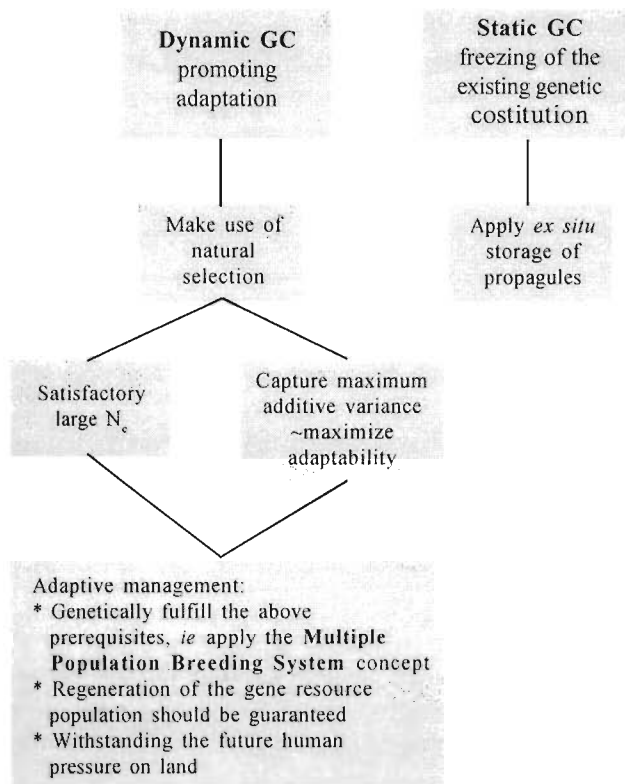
Dynamic GC
promoting
adaptation

Static GC
freezing of the
existing genetic
costitution

Make use of
natural
selection

Apply *ex situ*
storage of
propagules

Satisfactory
large $N_e$

Capture maximum
additive variance
~maximize
adaptability

Adaptive management:
* Genetically fulfill the above prerequisites, *ie* apply the **Multiple Population Breeding System** concept
* Regeneration of the gene resource population should be guaranteed
* Withstanding the future human pressure on land